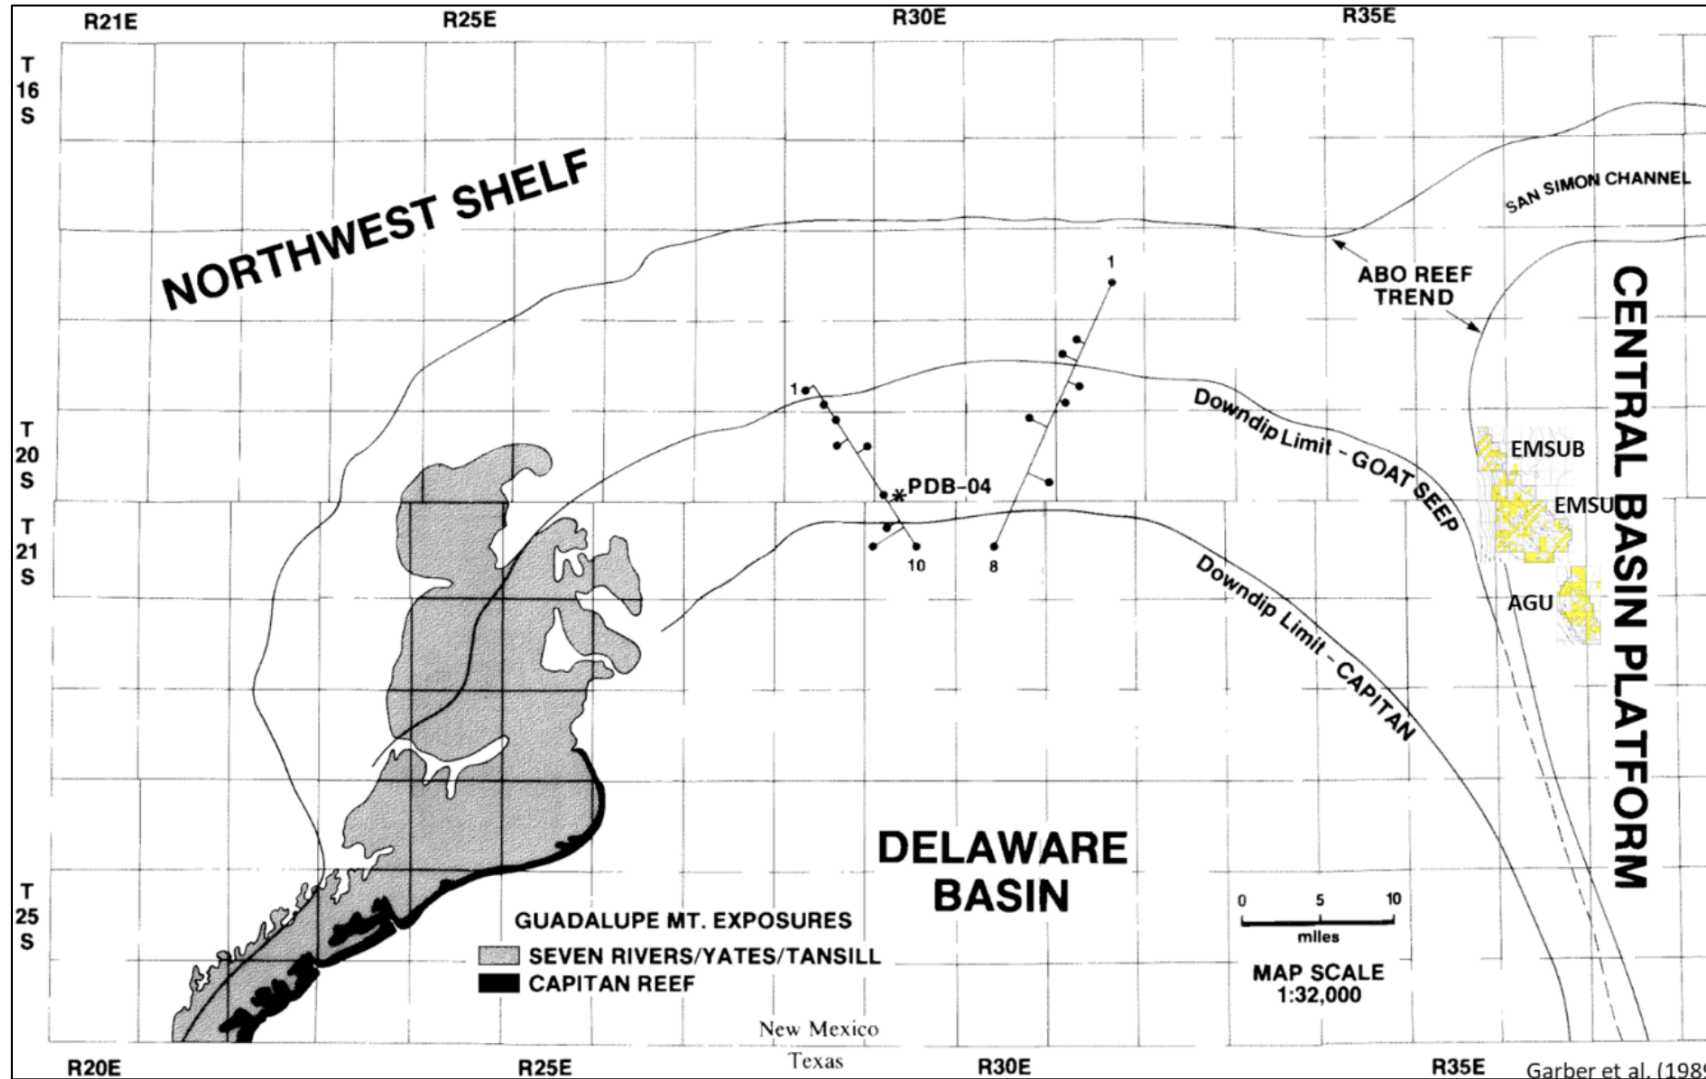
R21E R25E R30E R35E

T 16 S

NORTHWEST SHELF

SAN SIMON CHANNEL

ABO REEF TREND

1

1

PDB-04

10

8

Downdip Limit - GOAT SEEP

Downdip Limit - CAPITAN

EMSUB

EMSU

AGU

CENTRAL BASIN PLATFORM

T 20 S

T 21 S

T 25 S

DELAWARE BASIN

GUADALUPE MT. EXPOSURES

SEVEN RIVERS/YATES/TANSILL

CAPITAN REEF

0 5 10
miles

MAP SCALE 1:32,000

New Mexico

Texas

R20E R25E R30E R35E

Garber et al. (198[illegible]